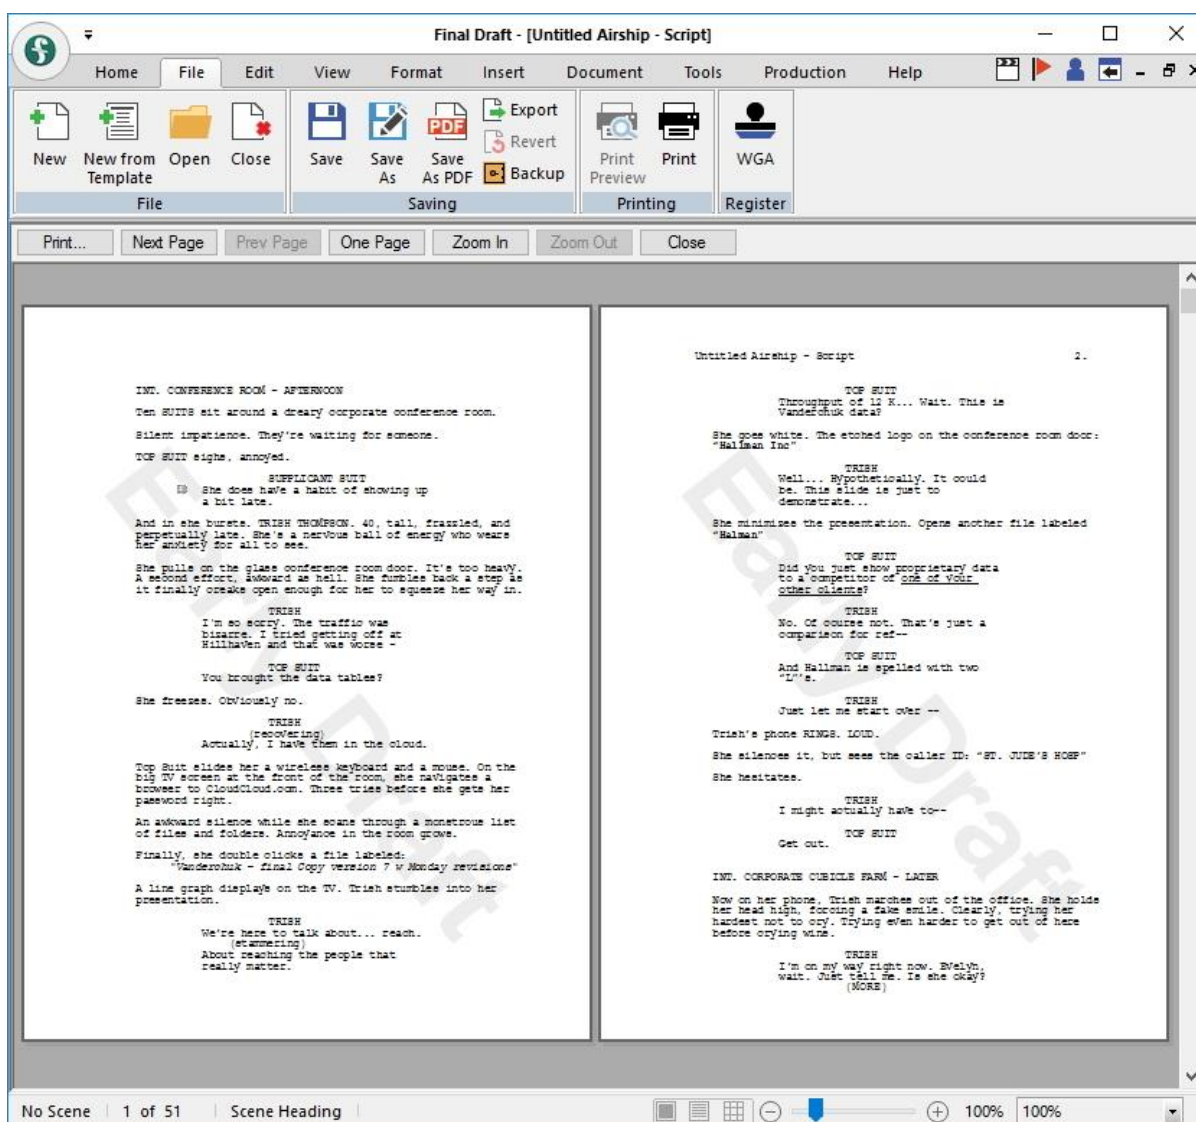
Final Draft - [Untitled Airship - Script]

Home File Edit View Format Insert Document Tools Production Help

New New from Template Open Close
File

Save Save As Save As PDF Export Revert Backup
Saving

Print Preview Print
Printing

WGA
Register

Print... Next Page Prev Page One Page Zoom In Zoom Out Close

INT. CONFERENCE ROOM - AFTERNOON

Ten SUITS sit around a dreary corporate conference room.

Silent impatience. They're waiting for someone.

TOP SUIT sighs, annoyed.

SUPPLICANT SUIT
She does have a habit of showing up a bit late.

And in she bursts. TRISH THOMPSON. 40, tall, frazzled, and perpetually late. She's a nervous ball of energy who wears her anxiety for all to see.

She pulls on the glass conference room door. It's too heavy. A second effort, awkward as hell. She fumbles back a step as it finally creaks open enough for her to squeeze her way in.

TRISH
I'm so sorry. The traffic was bizarre. I tried getting off at Hillhaven and that was worse -

TOP SUIT
You brought the data tables?

She freezes. Obviously no.

TRISH
(recovering)
Actually, I have them in the cloud.

Top Suit slides her a wireless keyboard and a mouse. On the big TV screen at the front of the room, she navigates a browser to CloudCloud.com. Three tries before she gets her password right.

An awkward silence while she scans through a monstrous list of files and folders. Annoyance in the room grows.

Finally, she double clicks a file labeled:
"Vanderchuk - final Copy version 7 w Monday revisions"

A line graph displays on the TV. Trish stumbles into her presentation.

TRISH
We're here to talk about... reach.
(stammering)
About reaching the people that really matter.

Easy Draft

Untitled Airship - Script 2.

TOP SUIT
Throughput of 12 K... Wait. This is Vanderchuk data?

She goes white. The etched logo on the conference room door: "Hallman Inc"

TRISH
Well... Hypothetically. It could be. This slide is just to demonstrate...

She minimizes the presentation. Opens another file labeled "Halman"

TOP SUIT
Did you just show proprietary data to a competitor of one of your other clients?

TRISH
No. Of course not. That's just a comparison for ref--

TOP SUIT
And Hallman is spelled with two "L"'s.

TRISH
Just let me start over --

Trish's phone RINGS. LOUD.

She silences it, but sees the caller ID: "ST. JUDE'S HOSP"

She hesitates.

TRISH
I might actually have to--

TOP SUIT
Get out.

INT. CORPORATE CUBICLE FARM - LATER

Now on her phone, Trish marches out of the office. She holds her head high, forcing a fake smile. Clearly, trying her hardest not to cry. Trying even harder to get out of here before crying wins.

TRISH
I'm on my way right now. Evelyn, wait. Just tell me. Is she okay?
(MORE)

Easy Draft

No Scene 1 of 51 Scene Heading 100% 100%